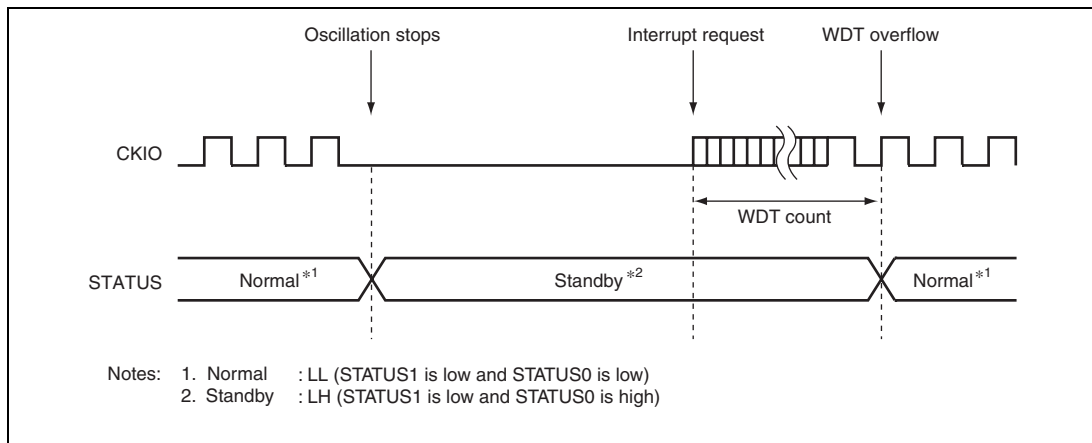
Oscillation stops

Interrupt request

WDT overflow

CKIO

WDT count

STATUS

Normal$^{*1}$

Standby$^{*2}$

Normal$^{*1}$

Notes: 1. Normal : LL (STATUS1 is low and STATUS0 is low)
2. Standby : LH (STATUS1 is low and STATUS0 is high)